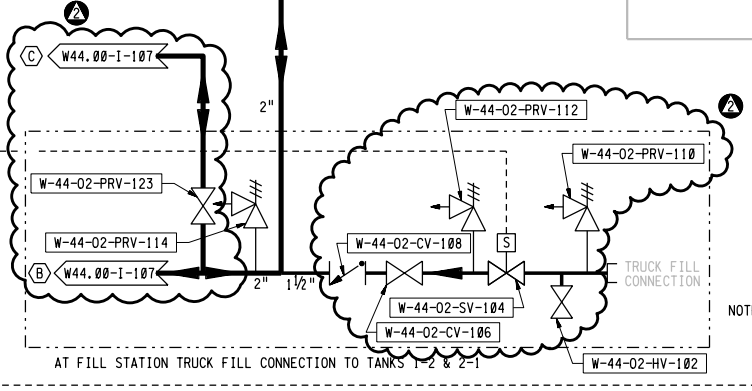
2
C W44.00-I-107
2"
W-44-02-PRV-112
2
W-44-02-PRV-110
W-44-02-PRV-123
W-44-02-PRV-114
W-44-02-CV-108
S
B W44.00-I-107
2"
$1\frac{1}{2}$"
TRUCK FILL CONNECTION
W-44-02-SV-104
NOT
W-44-02-CV-106
AT FILL STATION TRUCK FILL CONNECTION TO TANKS 1-2 & 2-1
W-44-02-HV-102